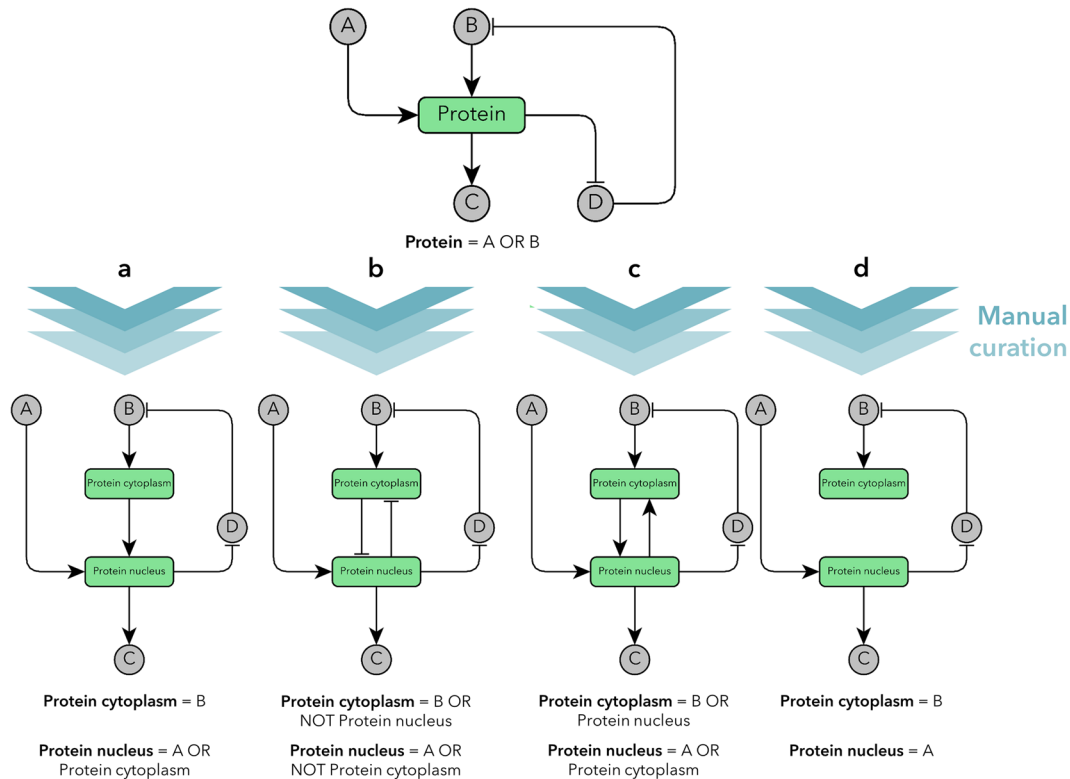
A

B

Protein

C

D

**Protein** = A OR B

Manual curation

a

A

B

Protein cytoplasm

D

Protein nucleus

C

**Protein cytoplasm** = B

**Protein nucleus** = A OR Protein cytoplasm

b

A

B

Protein cytoplasm

D

Protein nucleus

C

**Protein cytoplasm** = B OR NOT Protein nucleus

**Protein nucleus** = A OR NOT Protein cytoplasm

c

A

B

Protein cytoplasm

D

Protein nucleus

C

**Protein cytoplasm** = B OR Protein nucleus

**Protein nucleus** = A OR Protein cytoplasm

d

A

B

Protein cytoplasm

D

Protein nucleus

C

**Protein cytoplasm** = B

**Protein nucleus** = A